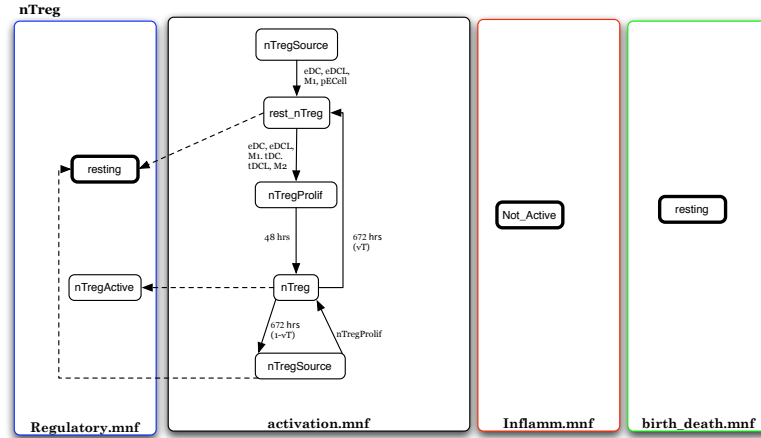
nTreg

resting

nTregActive

Regulatory.mnf

nTregSource

eDC, eDCL, M1, pECell

rest_nTreg

eDC, eDCL, M1, tDC, tDCL, M2

nTregProlif

48 hrs

672 hrs (vT)

nTreg

672 hrs (1-vT)

nTregProlif

nTregSource

activation.mnf

Not_Active

Inflamm.mnf

resting

birth_death.mnf